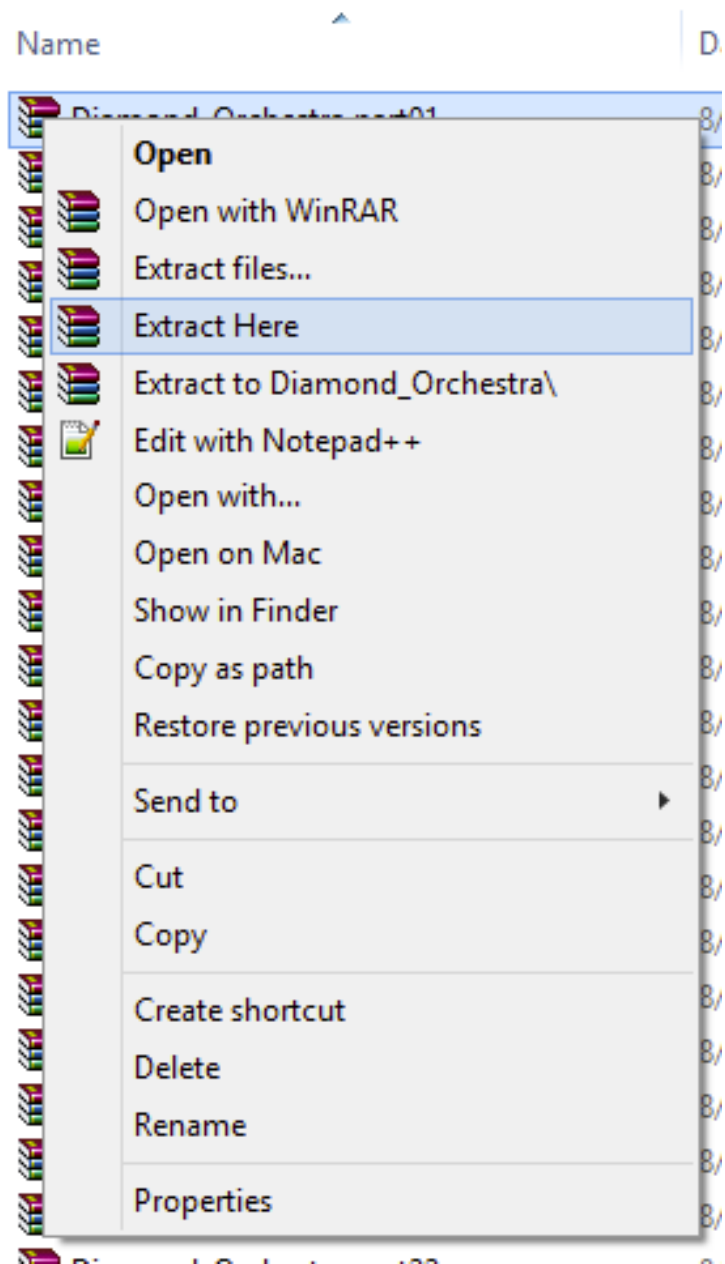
Name

D

Diamond_Orchestra.part01 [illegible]

Open
Open with WinRAR
Extract files...
Extract Here
Extract to Diamond_Orchestra\
Edit with Notepad++
Open with...
Open on Mac
Show in Finder
Copy as path
Restore previous versions

Send to

Cut
Copy

Create shortcut
Delete
Rename

Properties

Diamond_Orchestra.part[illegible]